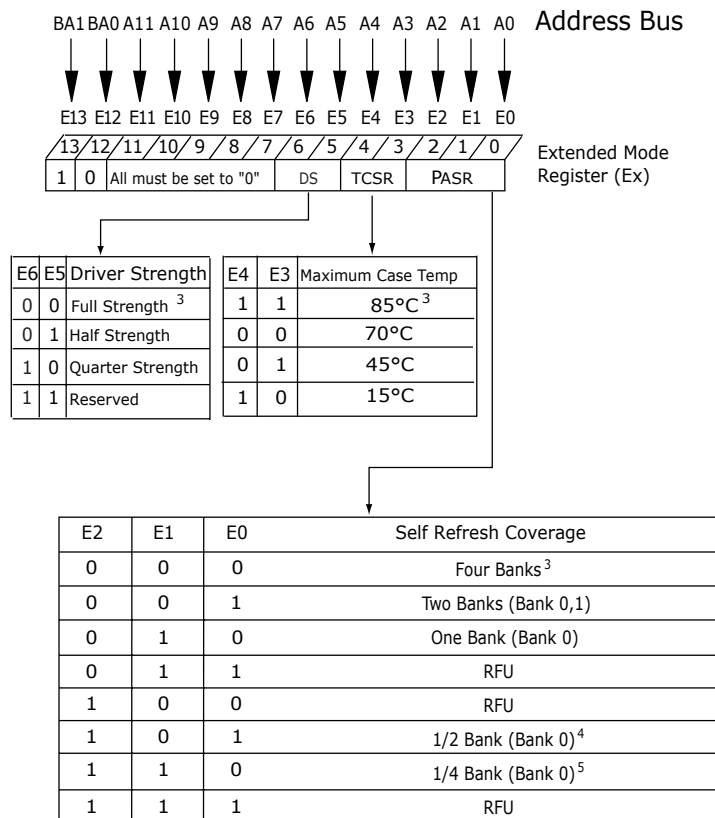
BA1 BA0 A11 A10 A9 A8 A7 A6 A5 A4 A3 A2 A1 A0 Address Bus

E13 E12 E11 E10 E9 E8 E7 E6 E5 E4 E3 E2 E1 E0

13 12 11 10 9 8 7 6 5 4 3 2 1 0

1 0 All must be set to "0" DS TCSR PASR

Extended Mode Register (Ex)

| E6 | E5 | Driver Strength |
|---|---|---|
| 0 | 0 | Full Strength $^3$ |
| 0 | 1 | Half Strength |
| 1 | 0 | Quarter Strength |
| 1 | 1 | Reserved |

| E4 | E3 | Maximum Case Temp |
|---|---|---|
| 1 | 1 | 85°C$^3$ |
| 0 | 0 | 70°C |
| 0 | 1 | 45°C |
| 1 | 0 | 15°C |

| E2 | E1 | E0 | Self Refresh Coverage |
|---|---|---|---|
| 0 | 0 | 0 | Four Banks$^3$ |
| 0 | 0 | 1 | Two Banks (Bank 0,1) |
| 0 | 1 | 0 | One Bank (Bank 0) |
| 0 | 1 | 1 | RFU |
| 1 | 0 | 0 | RFU |
| 1 | 0 | 1 | 1/2 Bank (Bank 0)$^4$ |
| 1 | 1 | 0 | 1/4 Bank (Bank 0)$^5$ |
| 1 | 1 | 1 | RFU |